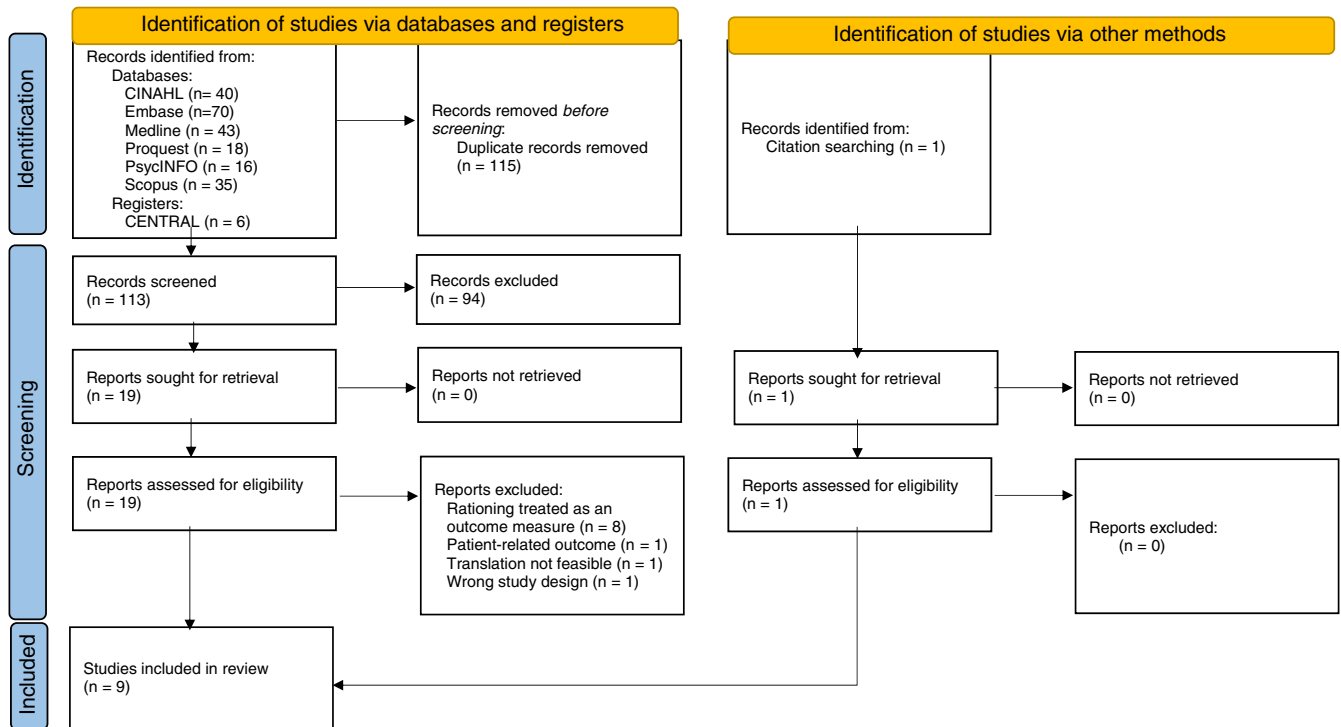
Identification of studies via databases and registers

Identification of studies via other methods

Identification

Records identified from:
Databases:
CINAHL (n= 40)
Embase (n=70)
Medline (n = 43)
Proquest (n = 18)
PsycINFO (n = 16)
Scopus (n = 35)
Registers:
CENTRAL (n = 6)

Records removed *before screening*:
Duplicate records removed (n = 115)

Records identified from:
Citation searching (n = 1)

Screening

Records screened
(n = 113)

Records excluded
(n = 94)

Reports sought for retrieval
(n = 19)

Reports not retrieved
(n = 0)

Reports sought for retrieval
(n = 1)

Reports not retrieved
(n = 0)

Reports assessed for eligibility
(n = 19)

Reports excluded:
Rationing treated as an outcome measure (n = 8)
Patient-related outcome (n = 1)
Translation not feasible (n = 1)
Wrong study design (n = 1)

Reports assessed for eligibility
(n = 1)

Reports excluded:
(n = 0)

Included

Studies included in review
(n = 9)